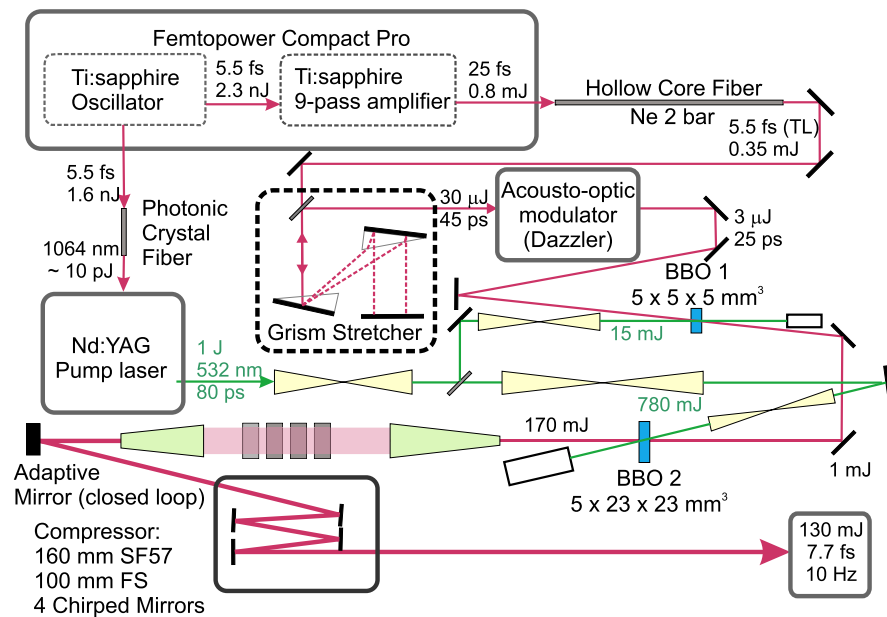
Femtopower Compact Pro

Ti:sapphire Oscillator

5.5 fs
2.3 nJ

Ti:sapphire 9-pass amplifier

25 fs
0.8 mJ

Hollow Core Fiber
Ne 2 bar

5.5 fs (TL)
0.35 mJ

5.5 fs
1.6 nJ

Photonic Crystal Fiber

1064 nm
~ 10 pJ

30 μJ
45 ps

Acousto-optic modulator (Dazzler)

3 μJ
25 ps

BBO 1
5 x 5 x 5 mm$^3$

Grism Stretcher

Nd:YAG Pump laser

1 J
532 nm
80 ps

15 mJ

780 mJ

170 mJ

Adaptive Mirror (closed loop)

BBO 2
5 x 23 x 23 mm$^3$

1 mJ

Compressor:
160 mm SF57
100 mm FS
4 Chirped Mirrors

130 mJ
7.7 fs
10 Hz